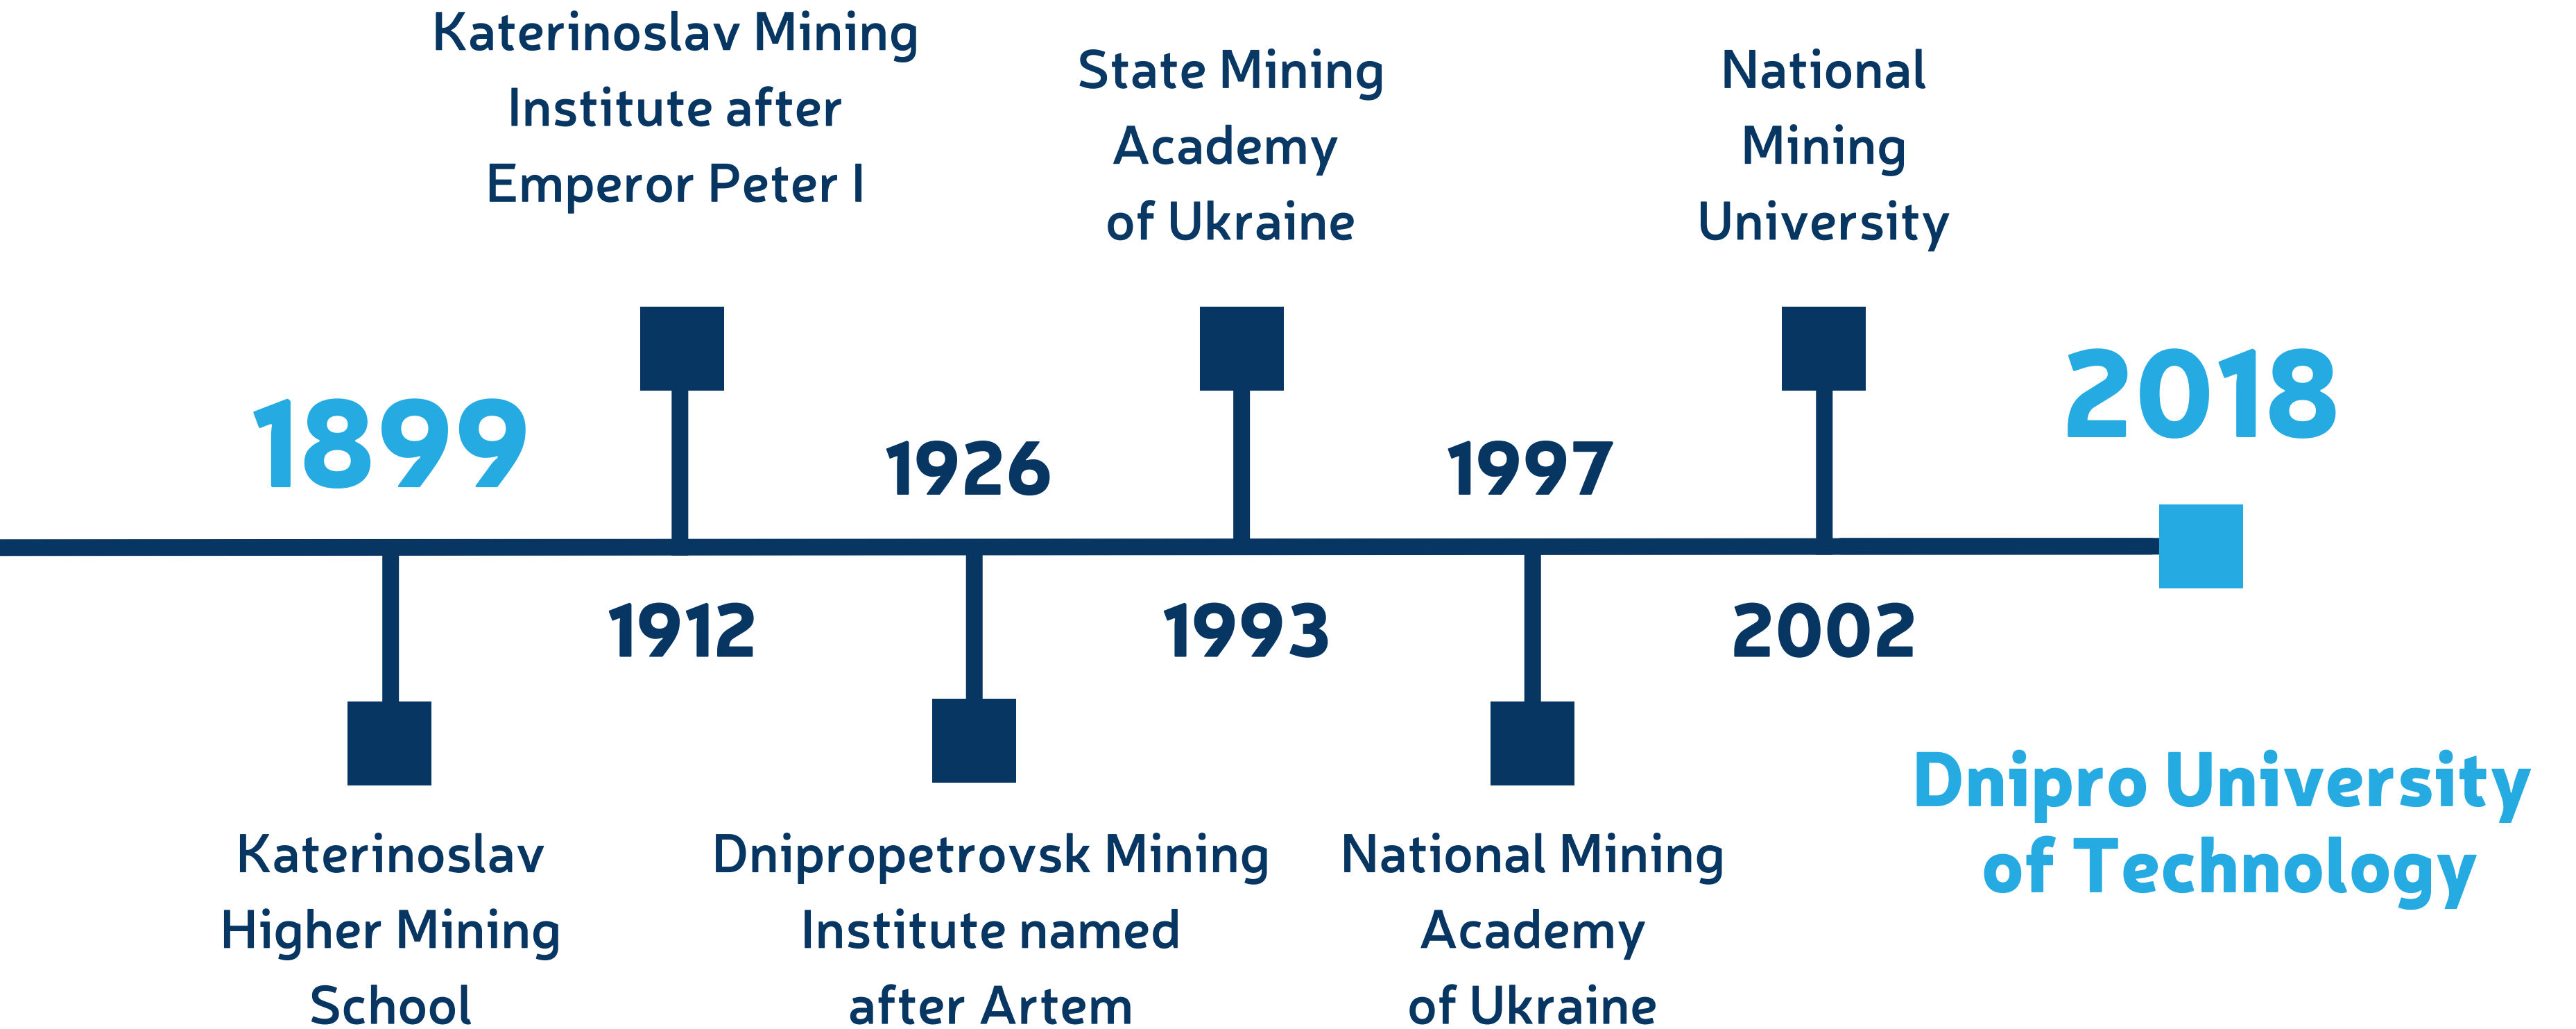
1899
Katerinoslav Higher Mining School

1912
Katerinoslav Mining Institute after Emperor Peter I

1926
Dnipropetrovsk Mining Institute named after Artem

1993
State Mining Academy of Ukraine

1997
National Mining Academy of Ukraine

2002
National Mining University

2018
Dnipro University of Technology